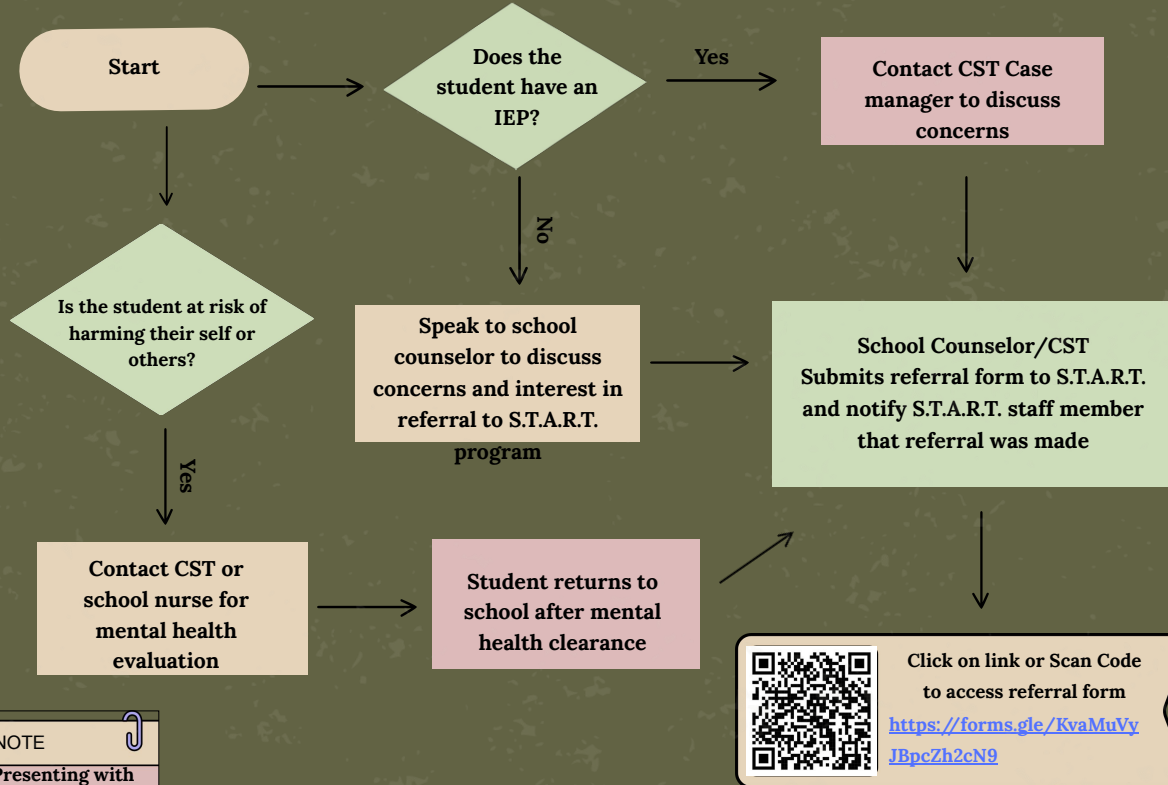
Start

Does the student have an IEP?

Yes

Contact CST Case manager to discuss concerns

No

Is the student at risk of harming their self or others?

Speak to school counselor to discuss concerns and interest in referral to S.T.A.R.T. program

School Counselor/CST Submits referral form to S.T.A.R.T. and notify S.T.A.R.T. staff member that referral was made

Yes

Contact CST or school nurse for mental health evaluation

Student returns to school after mental health clearance

Click on link or Scan Code to access referral form
https://forms.gle/KvaMuVyJBpcZh2cN9

NOTE
Presenting with